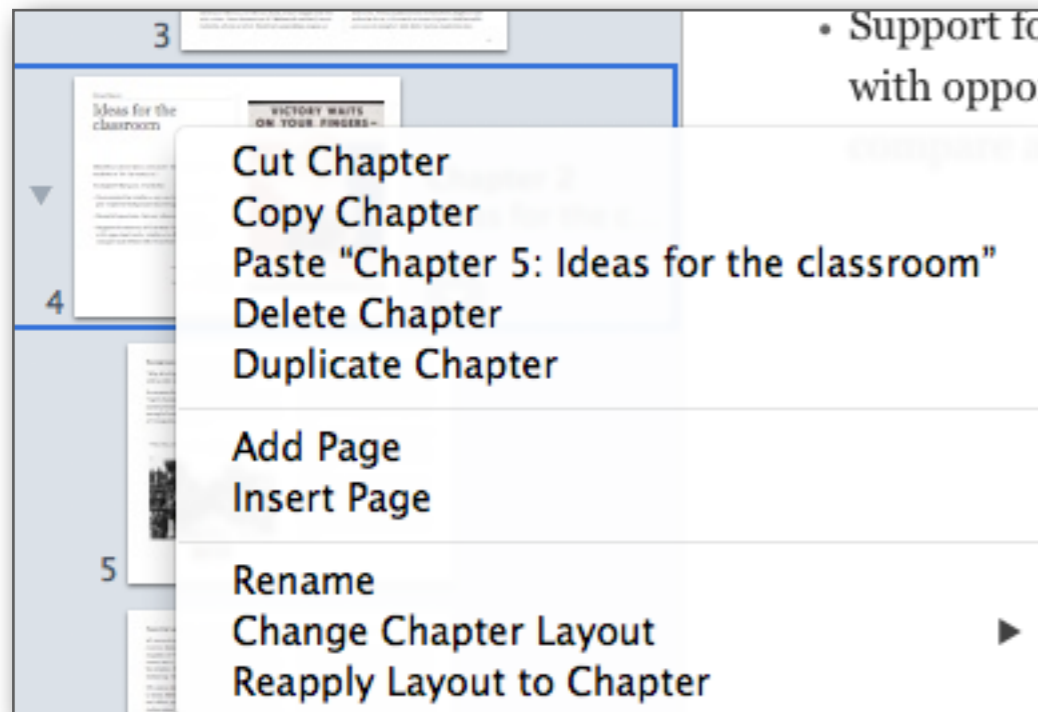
3

Ideas for the classroom

VICTORY WAITS ON YOUR FINGERS–

4

5

• Support fo
with oppo

Cut Chapter
Copy Chapter
Paste "Chapter 5: Ideas for the classroom"
Delete Chapter
Duplicate Chapter

Add Page
Insert Page

Rename
Change Chapter Layout ▶
Reapply Layout to Chapter